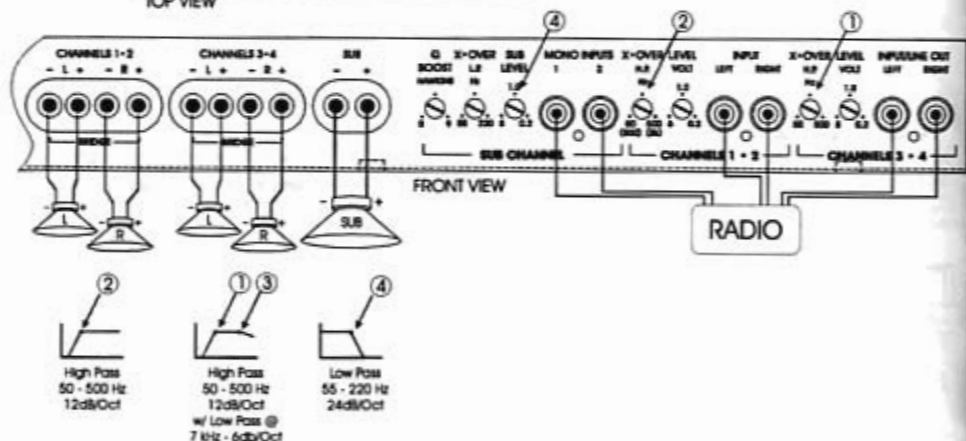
TOP VIEW

CHANNELS 1-2
- L + - R +
BRIDGE

CHANNELS 3-4
- L + - R +
BRIDGE

SUB
- +

Q BOOST
X-OVER L.P. Hz
SUB LEVEL

MONO INPUTS 1 2

X-OVER H.P.
LEVEL VOLT

INPUT LEFT RIGHT

X-OVER H.P.
LEVEL VOLT

INPUT/LINE OUT LEFT RIGHT

④ ② ①

SUB CHANNEL
CHANNELS 1 - 2
CHANNELS 3 - 4

FRONT VIEW

L R L R SUB

RADIO

②
High Pass
50 - 500 Hz
12dB/Oct

① ③
High Pass
50 - 500 Hz
12dB/Oct
w/ Low Pass @
7 kHz - 6db/Oct

④
Low Pass
55 - 220 Hz
24dB/Oct